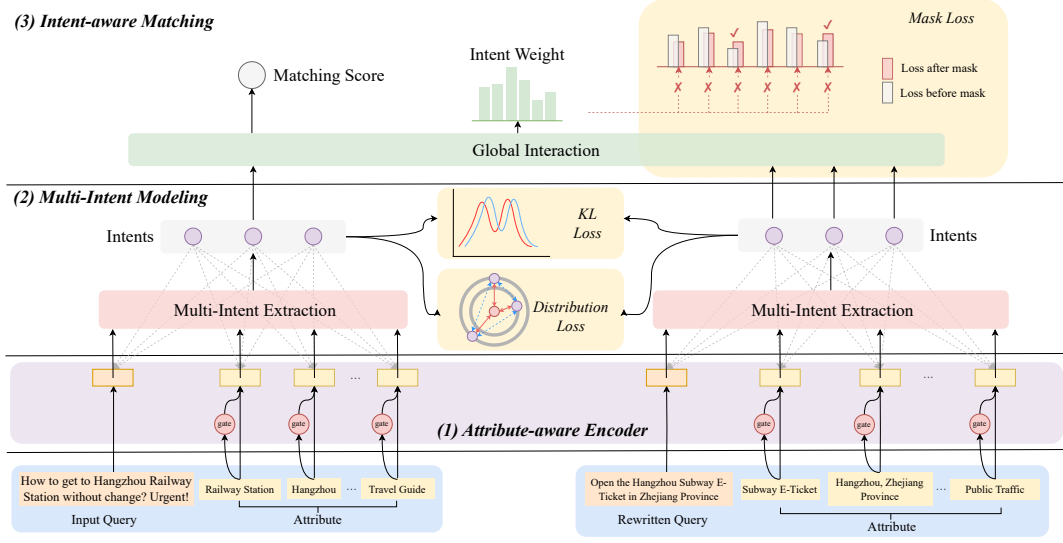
(3) Intent-aware Matching

Mask Loss

Loss after mask
Loss before mask

Intent Weight

Matching Score

Global Interaction

(2) Multi-Intent Modeling

KL Loss

Intents

Intents

Distribution Loss

Multi-Intent Extraction

Multi-Intent Extraction

...

...

gate gate gate

gate gate gate

(1) Attribute-aware Encoder

How to get to Hangzhou Railway Station without change? Urgent!

Railway Station

Hangzhou

...

Travel Guide

Input Query

Attribute

Open the Hangzhou Subway E-Ticket in Zhejiang Province

Subway E-Ticket

Hangzhou, Zhejiang Province

...

Public Traffic

Rewritten Query

Attribute